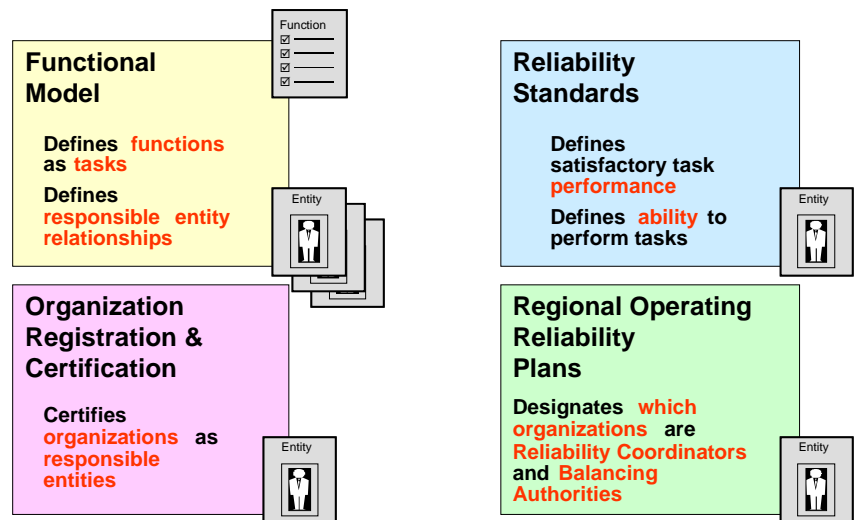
Functional Model

Function

Defines functions as tasks

Defines responsible entity relationships

Entity

Reliability Standards

Defines satisfactory task performance

Defines ability to perform tasks

Entity

Organization Registration & Certification

Certifies organizations as responsible entities

Entity

Regional Operating Reliability Plans

Designates which organizations are Reliability Coordinators and Balancing Authorities

Entity